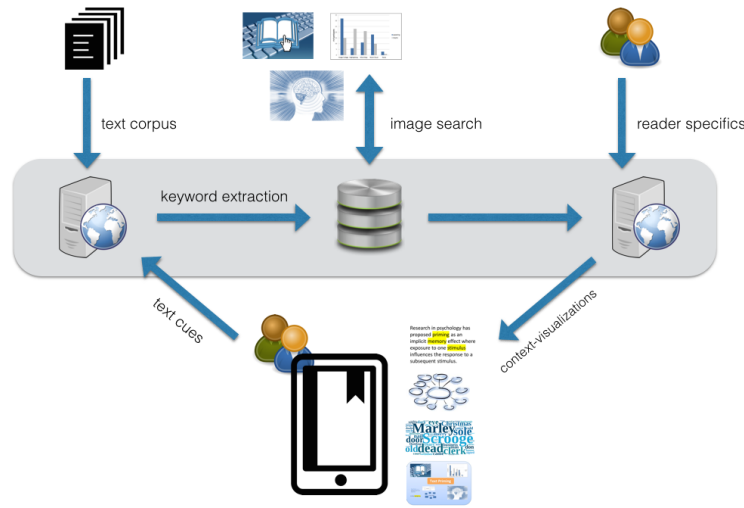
text corpus

image search

reader specifics

keyword extraction

text cues

context-visualizations

Research in psychology has proposed priming as an implicit memory effect where exposure to one stimulus influences the response to a subsequent stimulus.

Marley
Scrooge
door
old
dead
clerk
Christmas
sole